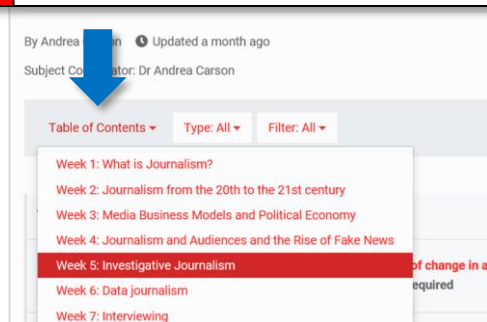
By Andrea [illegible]on Updated a month ago

Subject Co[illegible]ator: Dr Andrea Carson

Table of Contents ▾ Type: All ▾ Filter: All ▾

Week 1: What is Journalism?
Week 2: Journalism from the 20th to the 21st century
Week 3: Media Business Models and Political Economy
Week 4: Journalism and Audiences and the Rise of Fake News
Week 5: Investigative Journalism
Week 6: Data journalism
Week 7: Interviewing

of change in a
equired